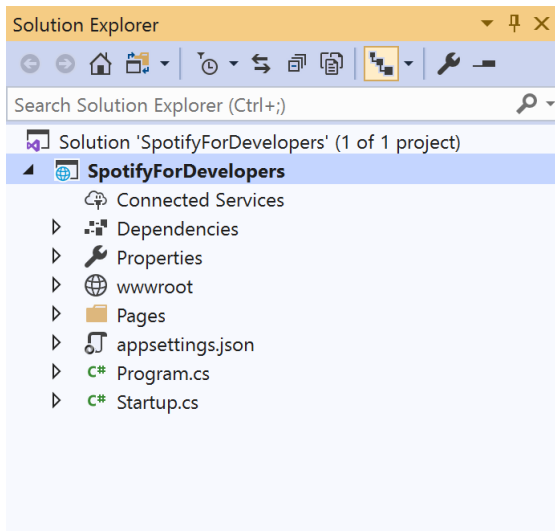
Solution Explorer

Search Solution Explorer (Ctrl+;)

Solution 'SpotifyForDevelopers' (1 of 1 project)
SpotifyForDevelopers
Connected Services
Dependencies
Properties
wwwroot
Pages
appsettings.json
C# Program.cs
C# Startup.cs